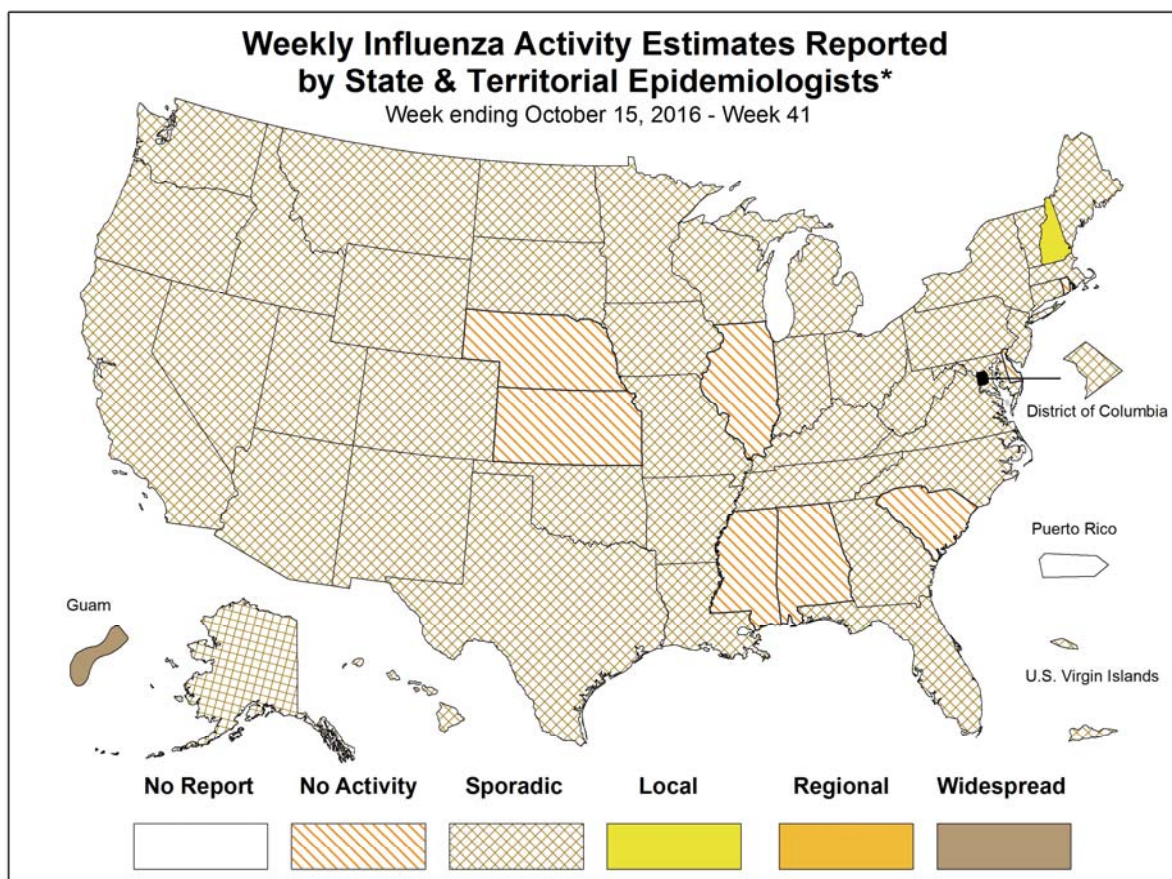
Weekly Influenza Activity Estimates Reported by State & Territorial Epidemiologists*

Week ending October 15, 2016 - Week 41

District of Columbia

Puerto Rico

Guam

U.S. Virgin Islands

No Report

No Activity

Sporadic

Local

Regional

Widespread